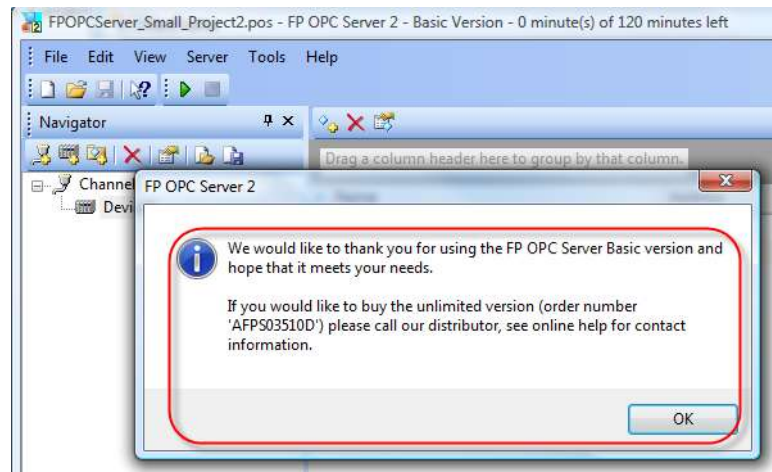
FPOPCServer_Small_Project2.pos - FP OPC Server 2 - Basic Version - 0 minute(s) of 120 minutes left

File Edit View Server Tools Help

Navigator

Drag a column header here to group by that column.

Channel
Devi

FP OPC Server 2

We would like to thank you for using the FP OPC Server Basic version and hope that it meets your needs.

If you would like to buy the unlimited version (order number 'AFPS03510D') please call our distributor, see online help for contact information.

OK